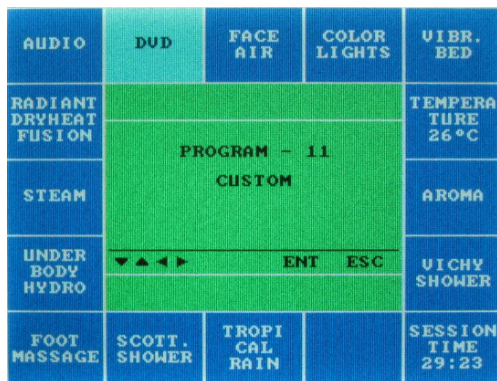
AUDIO

DVD

FACE AIR

COLOR LIGHTS

VIBR. BED

RADIANT DRYHEAT FUSION

PROGRAM - 11

CUSTOM

TEMPERATURE 26°C

STEAM

AROMA

UNDER BODY HYDRO

▼▲◀▶ ENT ESC

VICHY SHOWER

FOOT MASSAGE

SCOTT. SHOWER

TROPI CAL RAIN

SESSION TIME 29:23